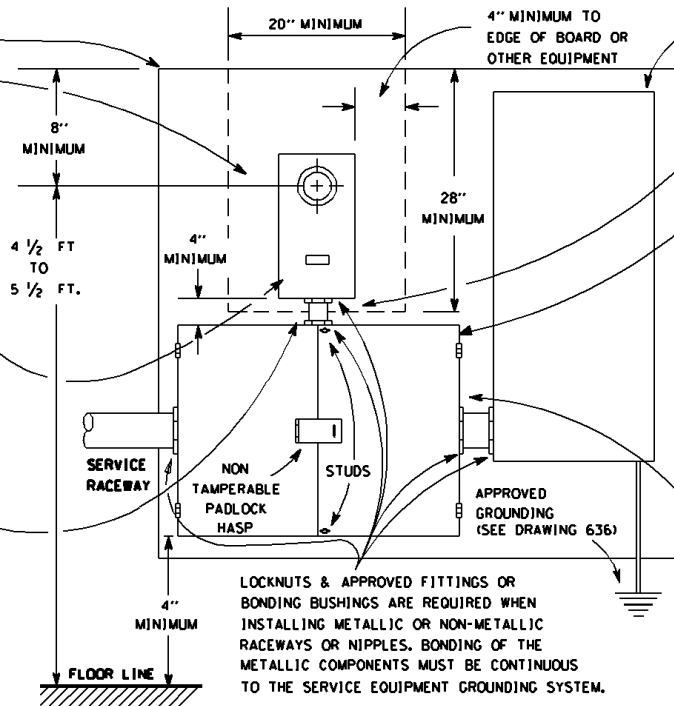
20" MINIMUM

4" MINIMUM TO EDGE OF BOARD OR OTHER EQUIPMENT

8" MINIMUM

28" MINIMUM

4 $\frac{1}{2}$ FT TO 5 $\frac{1}{2}$ FT.

4" MINIMUM

SERVICE RACEWAY

NON TAMPERABLE PADLOCK HASP

STUDS

APPROVED GROUNDING (SEE DRAWING 636)

4" MINIMUM

LOCKNUTS & APPROVED FITTINGS OR BONDING BUSHINGS ARE REQUIRED WHEN INSTALLING METALLIC OR NON-METALLIC RACEWAYS OR NIPPLES. BONDING OF THE METALLIC COMPONENTS MUST BE CONTINUOUS TO THE SERVICE EQUIPMENT GROUNDING SYSTEM.

FLOOR LINE